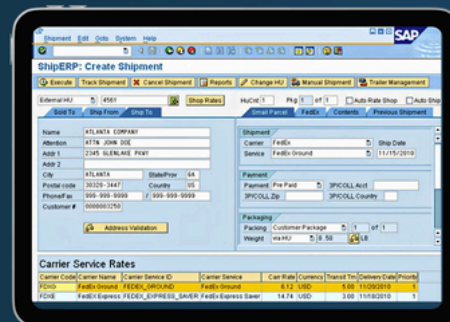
Shipment Edit Goto System Help

SAP

ShipERP: Create Shipment

Execute | Track Shipment | Cancel Shipment | Reports | Change HU | Manual Shipment | Trailer Management

External HU | 4561 | Shop Rates | HuCnt 1 | Pkg 1 of 1 | Auto Rate Shop | Auto Ship

Sold To | Ship From | Ship To

Name | ATLANTA COMPANY
Attention | ATTN JOHN DOE
Addr 1 | 2345 GLENLAKE PKWY
Addr 2 |
City | ATLANTA | State/Prov | GA
Postal code | 30328-3447 | Country | US
Phone/Fax | 999-999-9999 / 999-999-9999
Customer # | 0000003250

Address Validation

Small Parcel | FedEx | Contents | Previous Shipment

Shipment
Carrier | FedEx | Ship Date
Service | FedEx Ground | 11/15/2010

Payment
Payment | Pre Paid | 3P/COLL Acct
3P/COLL Zip | 3P/COLL Country

Packaging
Packing | Customer Package | 1 | of | 1
Weight | e/a HU | 8.50 | LB

Carrier Service Rates

| Carrier Code | Carrier Desc | Carrier Service ID | Carrier Service | Carr Rate | Currency | Transit Tm | Delivery Date | Priority |
|---|---|---|---|---|---|---|---|---|
| FDXG | FedEx Ground | FEDEX_GROUND | FedEx Ground | 6.12 | USD | 5.00 | 11/20/2010 | 1 |
| FDXE | FedEx Express | FEDEX_EXPRESS_SAVER | FedEx Express Saver | 14.74 | USD | 3.00 | 11/18/2010 | 1 |